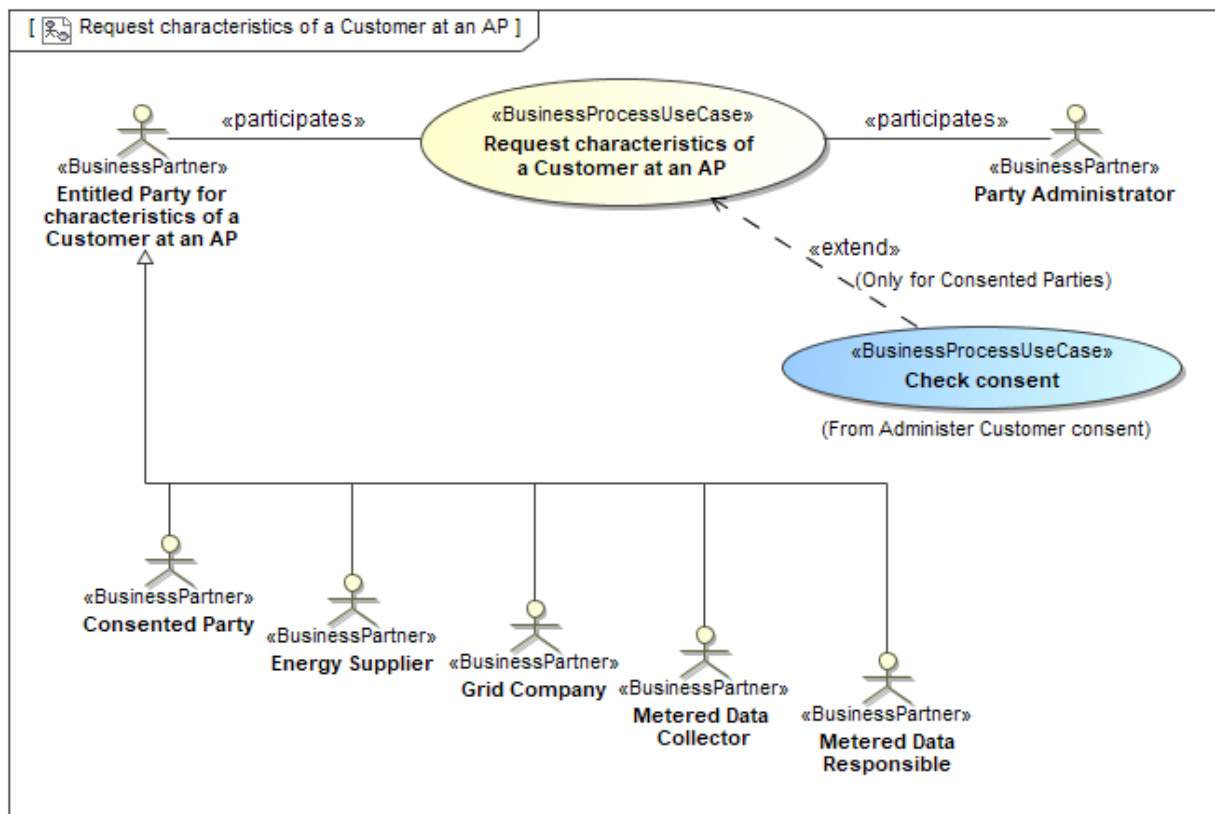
[ Request characteristics of a Customer at an AP ]

«participates»

«BusinessProcessUseCase»
Request characteristics of a Customer at an AP

«participates»

«BusinessPartner»
Entitled Party for characteristics of a Customer at an AP

«BusinessPartner»
Party Administrator

«extend»
(Only for Consented Parties)

«BusinessProcessUseCase»
Check consent

(From Administer Customer consent)

«BusinessPartner»
Consented Party

«BusinessPartner»
Energy Supplier

«BusinessPartner»
Grid Company

«BusinessPartner»
Metered Data Collector

«BusinessPartner»
Metered Data Responsible